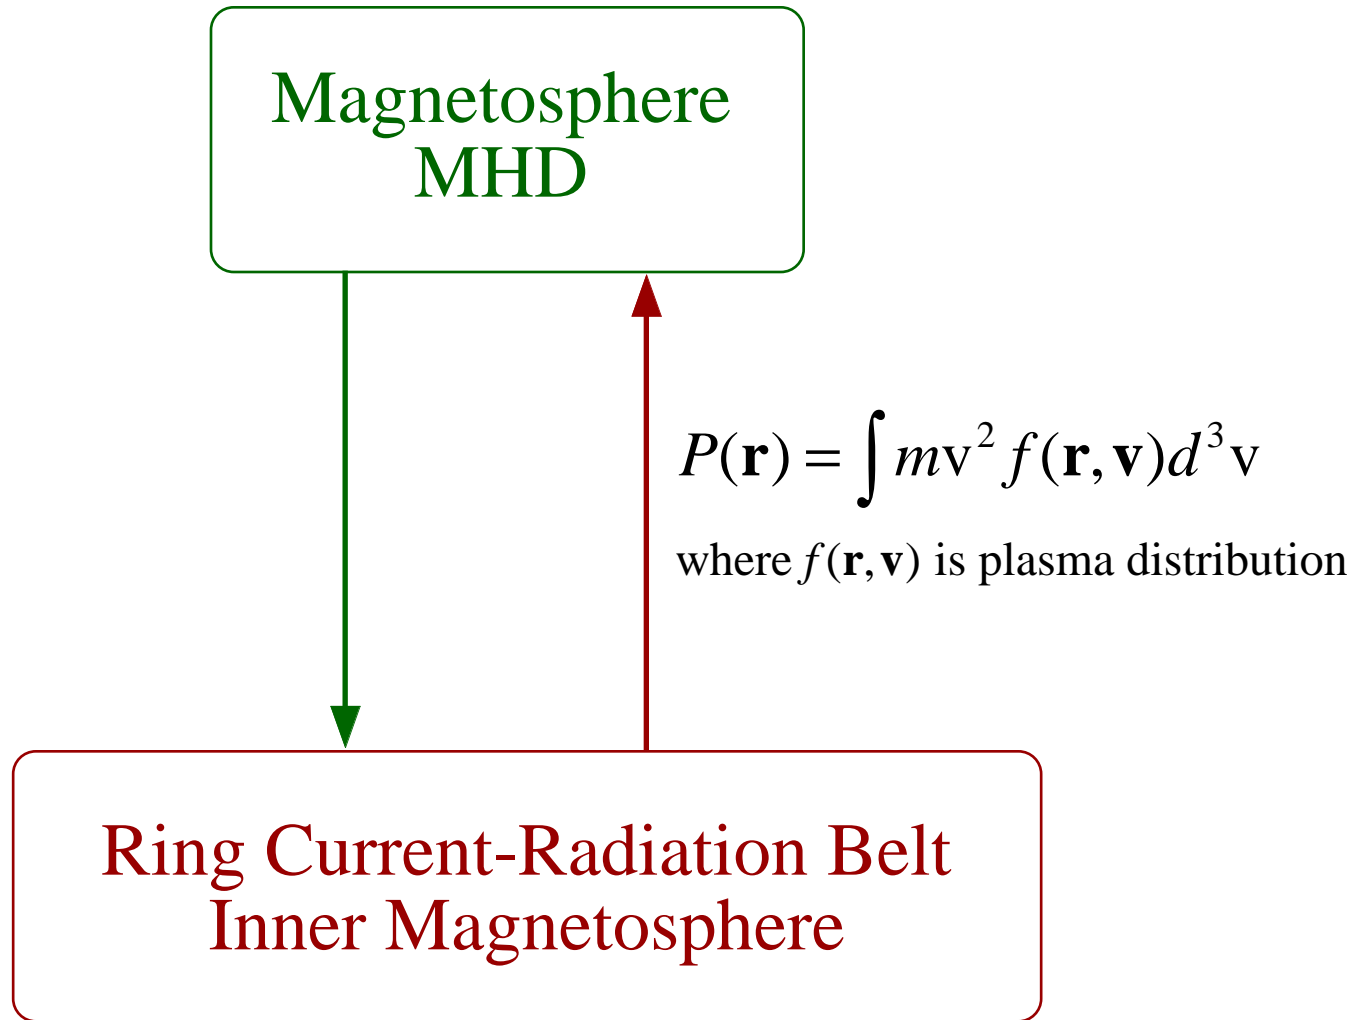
Magnetosphere
MHD

$P(\mathbf{r}) = \int m\mathrm{v}^2 f(\mathbf{r},\mathbf{v}) d^3\mathrm{v}$

where $f(\mathbf{r},\mathbf{v})$ is plasma distribution

Ring Current-Radiation Belt
Inner Magnetosphere